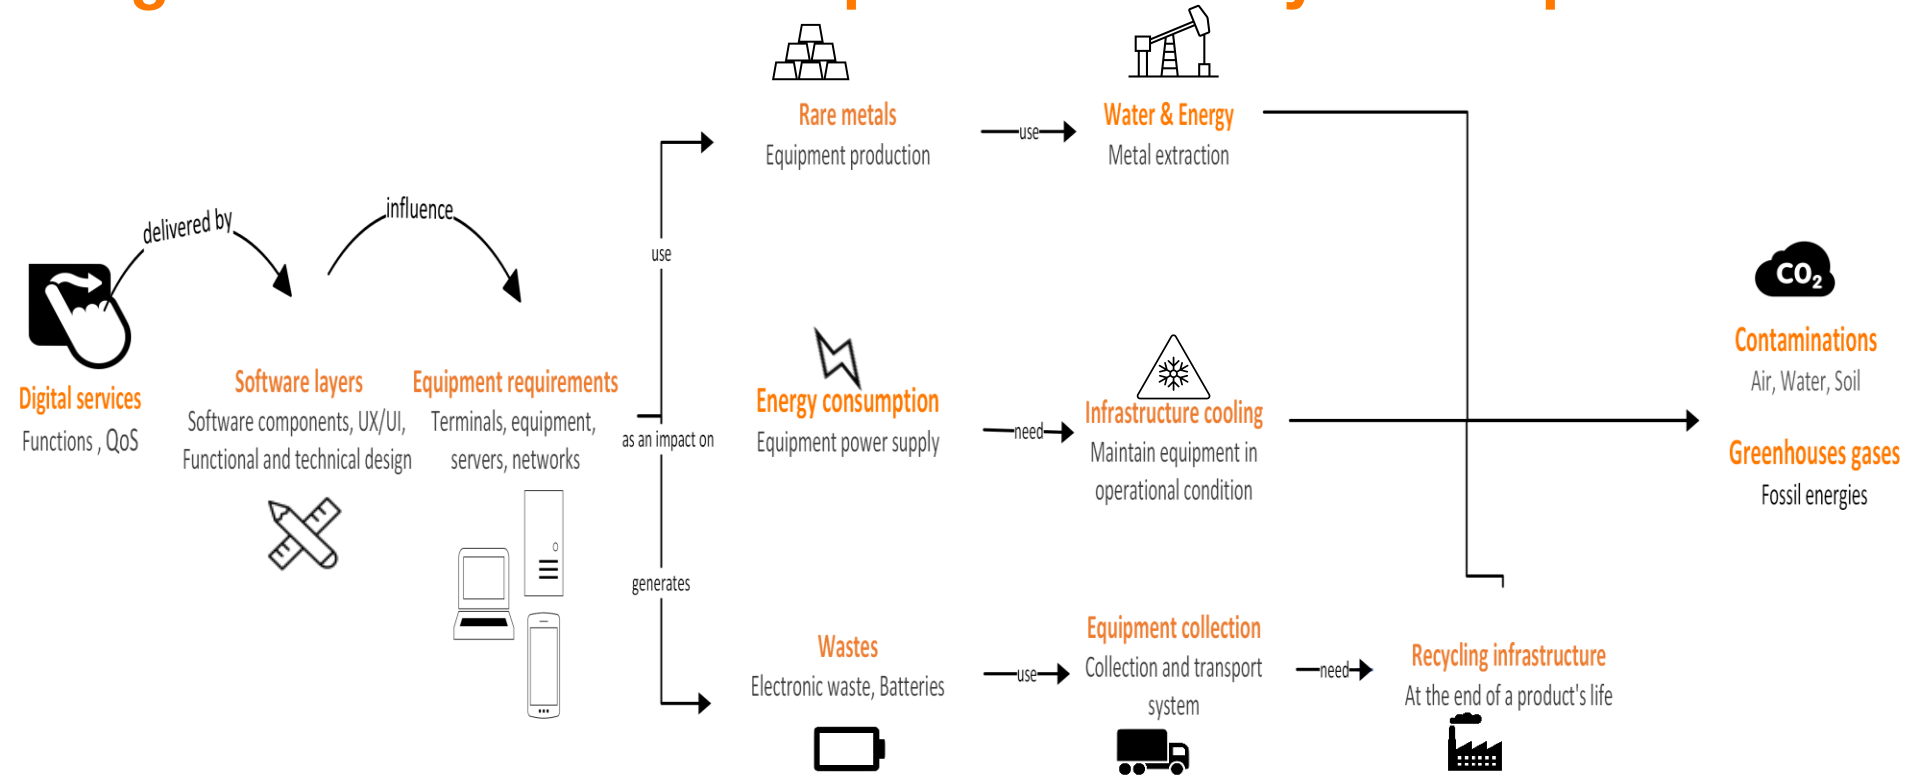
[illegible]

Digital services
Functions , QoS

delivered by

Software layers
Software components, UX/UI, Functional and technical design

influence

Equipment requirements
Terminals, equipment, servers, networks

use

as an impact on

generates

Rare metals
Equipment production

use

Water & Energy
Metal extraction

Energy consumption
Equipment power supply

need

Infrastructure cooling
Maintain equipment in operational condition

Wastes
Electronic waste, Batteries

use

Equipment collection
Collection and transport system

need

Recycling infrastructure
At the end of a product's life

$CO_2$

Contaminations
Air, Water, Soil

Greenhouses gases
Fossil energies